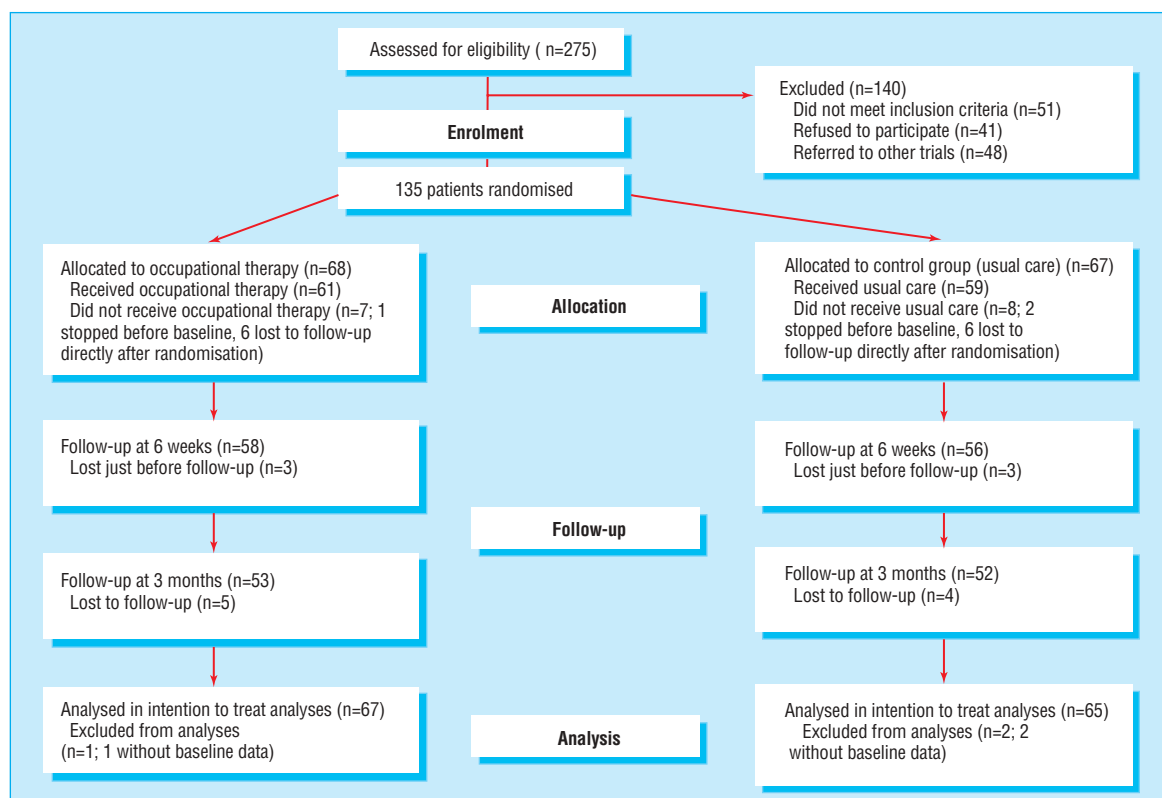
Assessed for eligibility ( n=275)

Excluded (n=140)
Did not meet inclusion criteria (n=51)
Refused to participate (n=41)
Referred to other trials (n=48)

Enrolment

135 patients randomised

Allocated to occupational therapy (n=68)
Received occupational therapy (n=61)
Did not receive occupational therapy (n=7; 1 stopped before baseline, 6 lost to follow-up directly after randomisation)

Allocation

Allocated to control group (usual care) (n=67)
Received usual care (n=59)
Did not receive usual care (n=8; 2 stopped before baseline, 6 lost to follow-up directly after randomisation)

Follow-up at 6 weeks (n=58)
Lost just before follow-up (n=3)

Follow-up at 6 weeks (n=56)
Lost just before follow-up (n=3)

Follow-up

Follow-up at 3 months (n=53)
Lost to follow-up (n=5)

Follow-up at 3 months (n=52)
Lost to follow-up (n=4)

Analysed in intention to treat analyses (n=67)
Excluded from analyses (n=1; 1 without baseline data)

Analysis

Analysed in intention to treat analyses (n=65)
Excluded from analyses (n=2; 2 without baseline data)